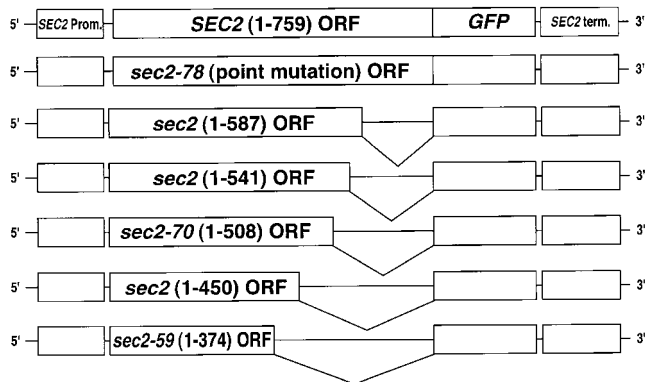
5' SEC2 Prom. SEC2 (1-759) ORF GFP SEC2 term. 3'

5' sec2-78 (point mutation) ORF 3'

5' sec2 (1-587) ORF 3'

5' sec2 (1-541) ORF 3'

5' sec2-70 (1-508) ORF 3'

5' sec2 (1-450) ORF 3'

5' sec2-59 (1-374) ORF 3'